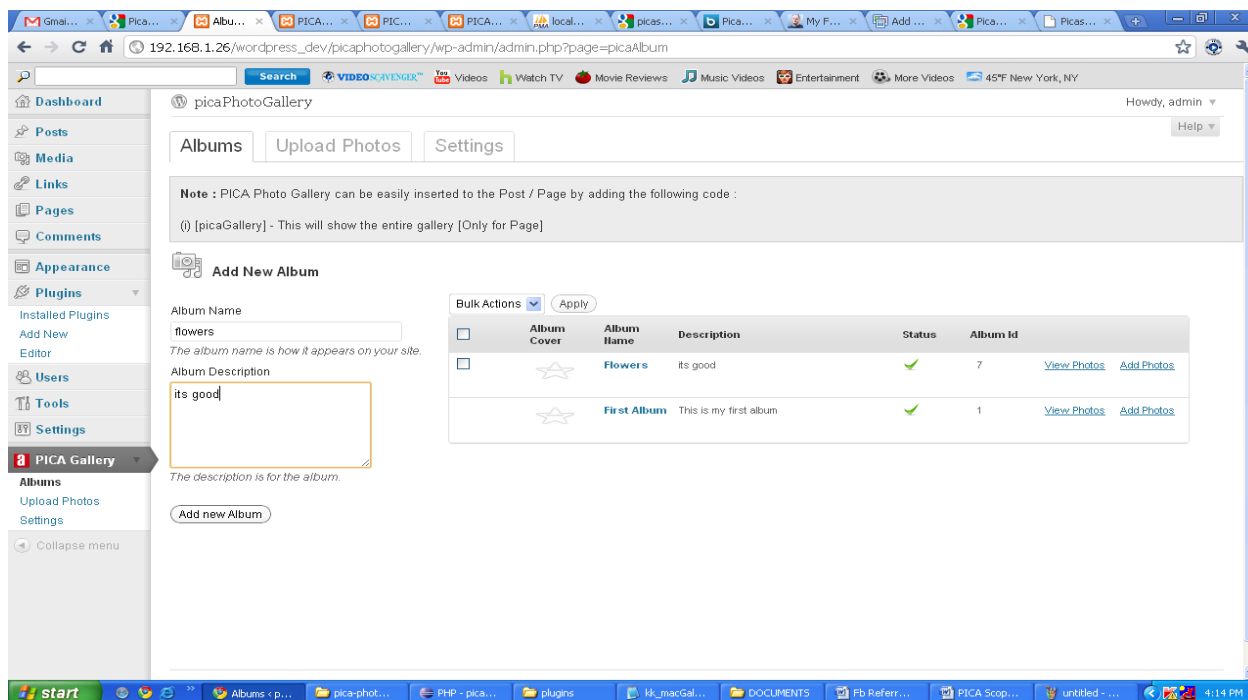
Gmai... Pica... Albu... PICA... PIC... PICA... local... picas... Pica... My F... Add ... Pica... Picas...

192.168.1.26/wordpress_dev/picaphotogallery/wp-admin/admin.php?page=picaAlbum

Search VIDEOSCAVENGER Videos Watch TV Movie Reviews Music Videos Entertainment More Videos 45°F New York, NY

Dashboard
Posts
Media
Links
Pages
Comments
Appearance
Plugins
Installed Plugins
Add New
Editor
Users
Tools
Settings
PICA Gallery
Albums
Upload Photos
Settings
Collapse menu

picaPhotoGallery

Howdy, admin

Help

Albums | Upload Photos | Settings

Note : PICA Photo Gallery can be easily inserted to the Post / Page by adding the following code :

(i) [picaGallery] - This will show the entire gallery [Only for Page]

Add New Album

Album Name
flowers
The album name is how it appears on your site.
Album Description
its good
The description is for the album.

Add new Album

Bulk Actions Apply

| | Album Cover | Album Name | Description | Status | Album Id | | |
|---|---|---|---|---|---|---|---|
| ☐ | | Flowers | its good | ✓ | 7 | View Photos | Add Photos |
| | | First Album | This is my first album | ✓ | 1 | View Photos | Add Photos |

start Albums ‹ p... pica-phot... PHP - pica... plugins kk_macGal... DOCUMENTS Fb Referr... PICA Scop... untitled - ... 4:14 PM